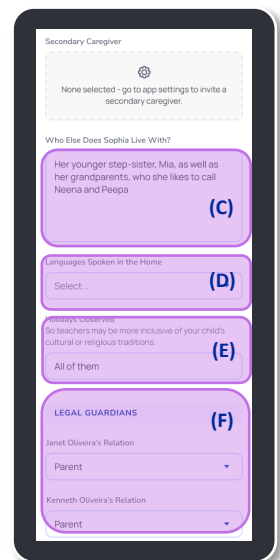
Secondary Caregiver

None selected - go to app settings to invite a secondary caregiver.

Who Else Does Sophia Live With?

Her younger step-sister, Mia, as well as her grandparents, who she likes to call Neena and Peepa

(C)

Languages Spoken in the Home

Select...

(D)

Holidays Observed

So teachers may be more inclusive of your child's cultural or religious traditions.

(E)

All of them

LEGAL GUARDIANS

(F)

Janet Oliveira's Relation

Parent

Kenneth Oliveira's Relation

Parent